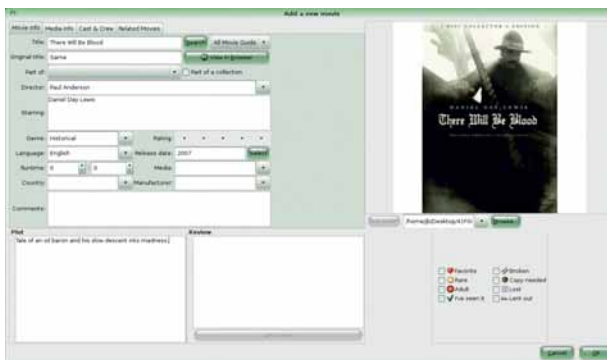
Add a new movie

Movie info | Media info | Cast & Crew | Related Movies

Title: There Will Be Blood
Search | All Movie Guide
Original title: Same
View in browser
Part of:
Part of a collection
Director: Paul Anderson
Starring: Daniel Day Lewis
Genre: Historical
Rating:
Language: English
Release date: 2007
Select
Runtime: 0 : 0
Media:
Country:
Manufacturer:
Comments:

Plot
Tale of an oil baron and his slow descent into madness.

Review

2-DISC COLLECTOR'S EDITION
DANIEL DAY-LEWIS
There Will Be Blood

/home/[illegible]/Desktop/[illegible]
Browse

Favorite
Rare
Adult
I've seen it
Broken
Copy needed
Lost
Lent out

Cancel
OK